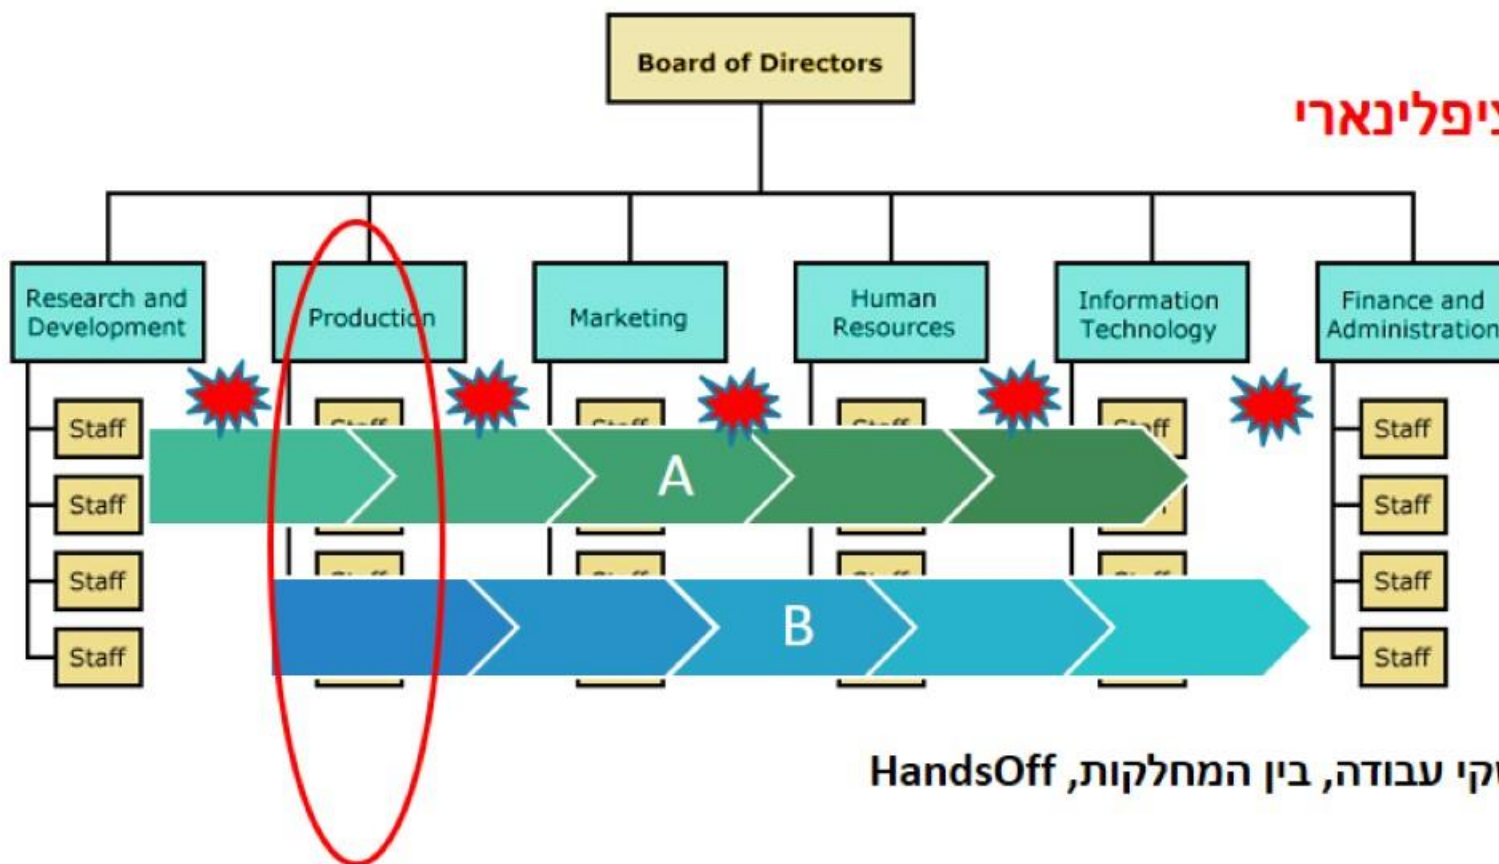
Board of Directors

ציפלינארי

Research and Development

Production

Marketing

Human Resources

Information Technology

Finance and Administration

Staff
Staff
Staff
Staff

Staff
Staff
Staff
Staff

A

B

קי עבודה, בין המחלקות, HandsOff